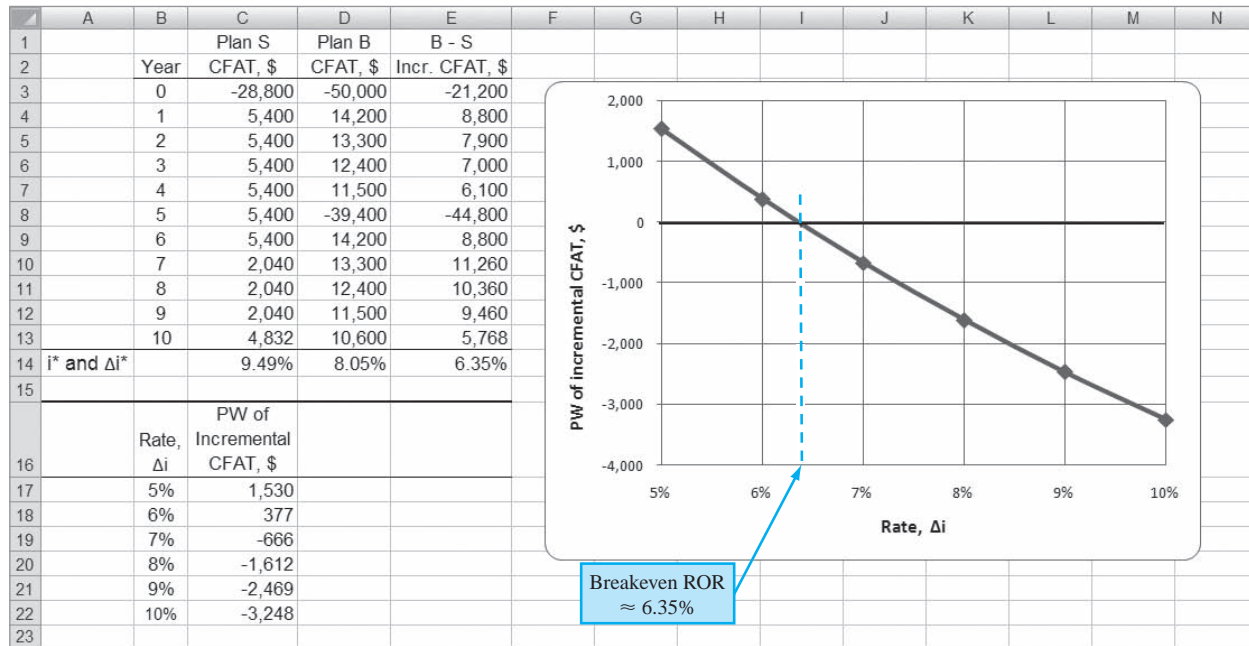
| | A | B | C | D | E |
|---|---|---|---|---|---|
| 1 | | | Plan S | Plan B | B - S |
| 2 | | Year | CFAT, \$ | CFAT, \$ | Incr. CFAT, \$ |
| 3 | | 0 | -28,800 | -50,000 | -21,200 |
| 4 | | 1 | 5,400 | 14,200 | 8,800 |
| 5 | | 2 | 5,400 | 13,300 | 7,900 |
| 6 | | 3 | 5,400 | 12,400 | 7,000 |
| 7 | | 4 | 5,400 | 11,500 | 6,100 |
| 8 | | 5 | 5,400 | -39,400 | -44,800 |
| 9 | | 6 | 5,400 | 14,200 | 8,800 |
| 10 | | 7 | 2,040 | 13,300 | 11,260 |
| 11 | | 8 | 2,040 | 12,400 | 10,360 |
| 12 | | 9 | 2,040 | 11,500 | 9,460 |
| 13 | | 10 | 4,832 | 10,600 | 5,768 |
| 14 | i* and Δi* | | 9.49% | 8.05% | 6.35% |
| 15 | | | | | |
| 16 | | Rate, Δi | PW of Incremental CFAT, \$ | | |
| 17 | | 5% | 1,530 | | |
| 18 | | 6% | 377 | | |
| 19 | | 7% | -666 | | |
| 20 | | 8% | -1,612 | | |
| 21 | | 9% | -2,469 | | |
| 22 | | 10% | -3,248 | | |
| 23 | | | | | |

F G H I J K L M N

2,000
1,000
0
-1,000
-2,000
-3,000
-4,000
PW of incremental CFAT, \$
5% 6% 7% 8% 9% 10%
Rate, Δi

Breakeven ROR $\approx$ 6.35%